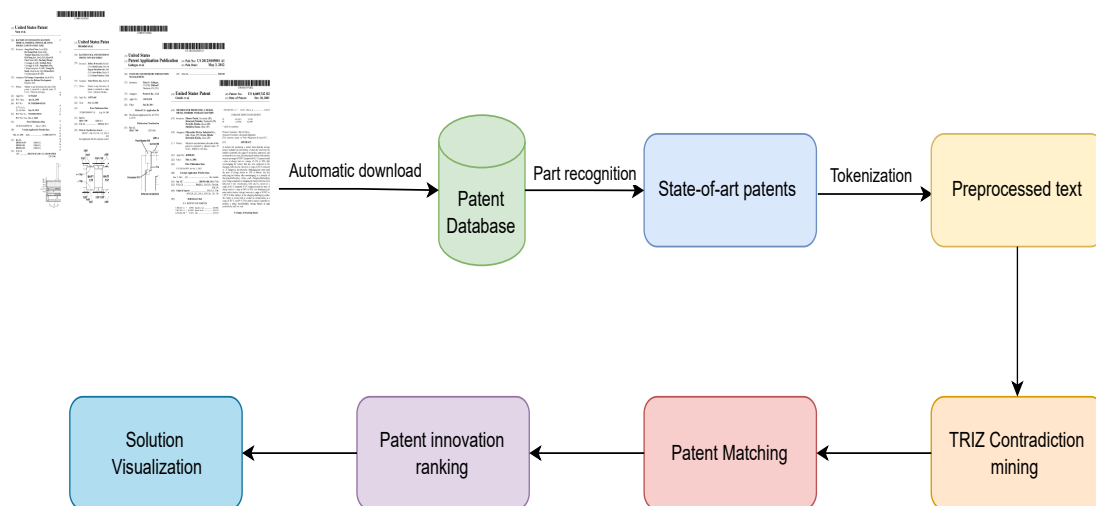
Automatic download

Patent Database

Part recognition

State-of-art patents

Tokenization

Preprocessed text

TRIZ Contradiction mining

Patent Matching

Patent innovation ranking

Solution Visualization